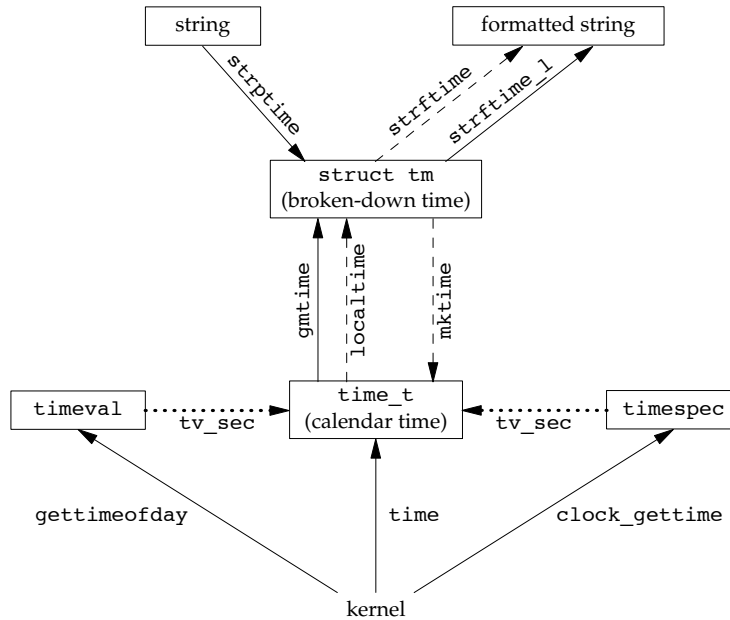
string

formatted string

strptime

strftime

strftime_l

struct tm
(broken-down time)

gmtime

localtime

mktime

timeval

tv_sec

time_t
(calendar time)

tv_sec

timespec

gettimeofday

time

clock_gettime

kernel